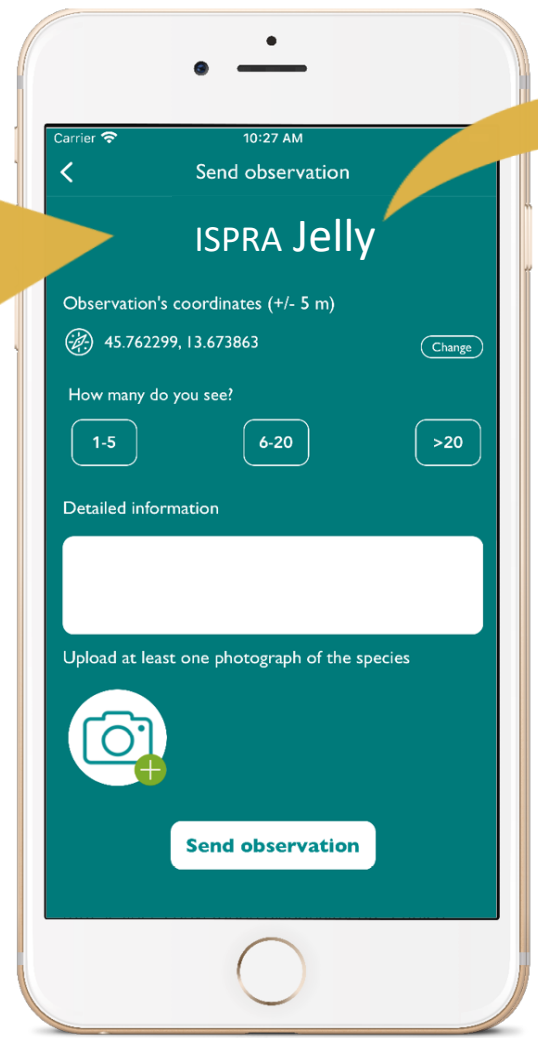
Carrier
10:27 AM
Send observation

ISPRA Jelly

Observation's coordinates (+/- 5 m)

45.762299, 13.673863

Change

How many do you see?

1-5

6-20

>20

Detailed information

Upload at least one photograph of the species

Send observation